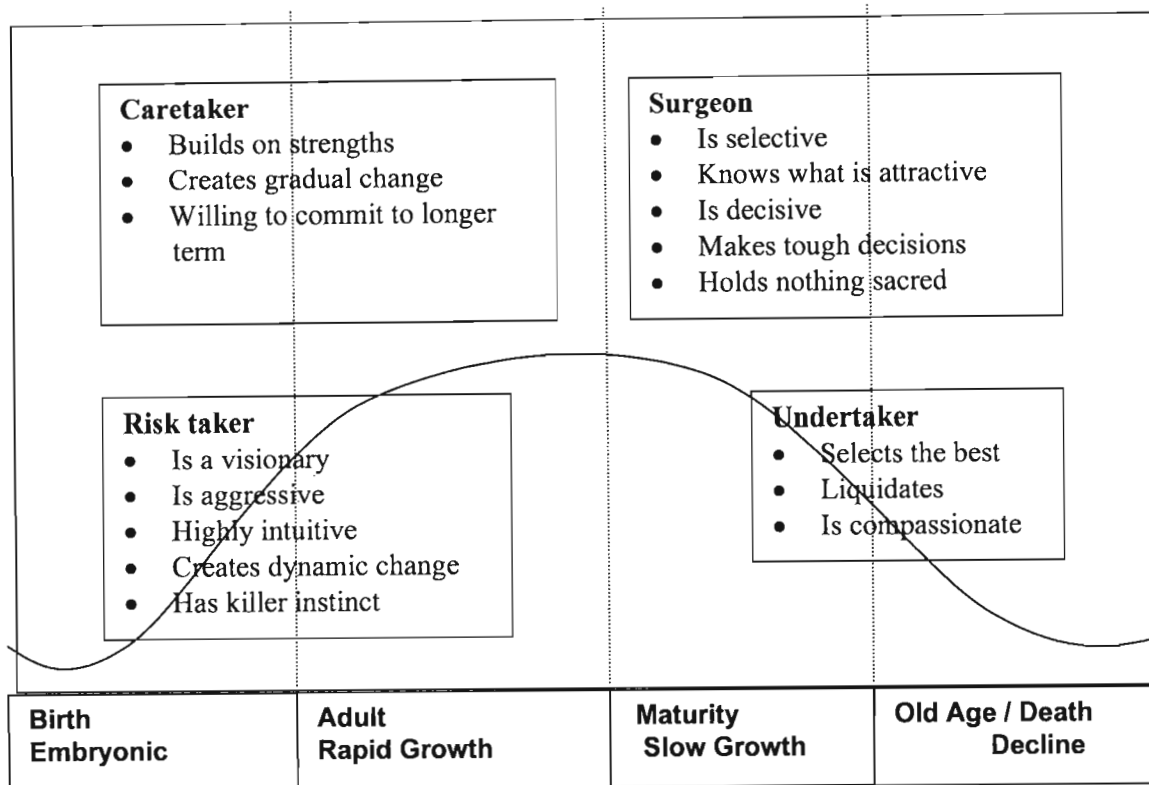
**Caretaker**
- Builds on strengths
- Creates gradual change
- Willing to commit to longer term

**Surgeon**
- Is selective
- Knows what is attractive
- Is decisive
- Makes tough decisions
- Holds nothing sacred

**Risk taker**
- Is a visionary
- Is aggressive
- Highly intuitive
- Creates dynamic change
- Has killer instinct

**Undertaker**
- Selects the best
- Liquidates
- Is compassionate

| Birth Embryonic | Adult Rapid Growth | Maturity Slow Growth | Old Age / Death Decline |
|---|---|---|---|